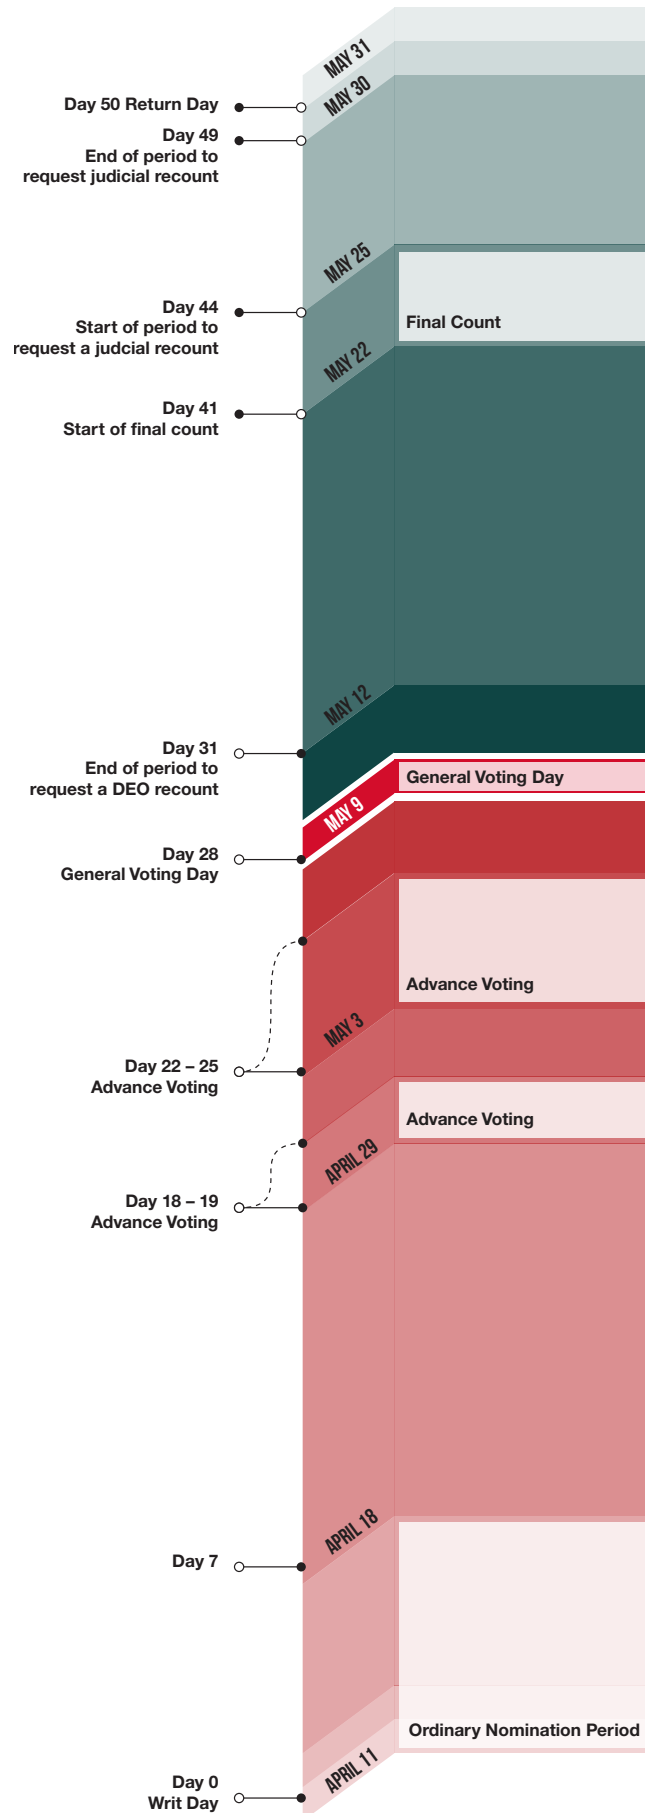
MAY 31
MAY 30
Day 50 Return Day
Day 49
End of period to request judicial recount
MAY 25
Final Count
Day 44
Start of period to request a judcial recount
MAY 22
Day 41
Start of final count
MAY 12
Day 31
End of period to request a DEO recount
General Voting Day
MAY 9
Day 28
General Voting Day
Advance Voting
MAY 3
Day 22 – 25
Advance Voting
Advance Voting
APRIL 29
Day 18 – 19
Advance Voting
APRIL 18
Day 7
Ordinary Nomination Period
APRIL 11
Day 0
Writ Day